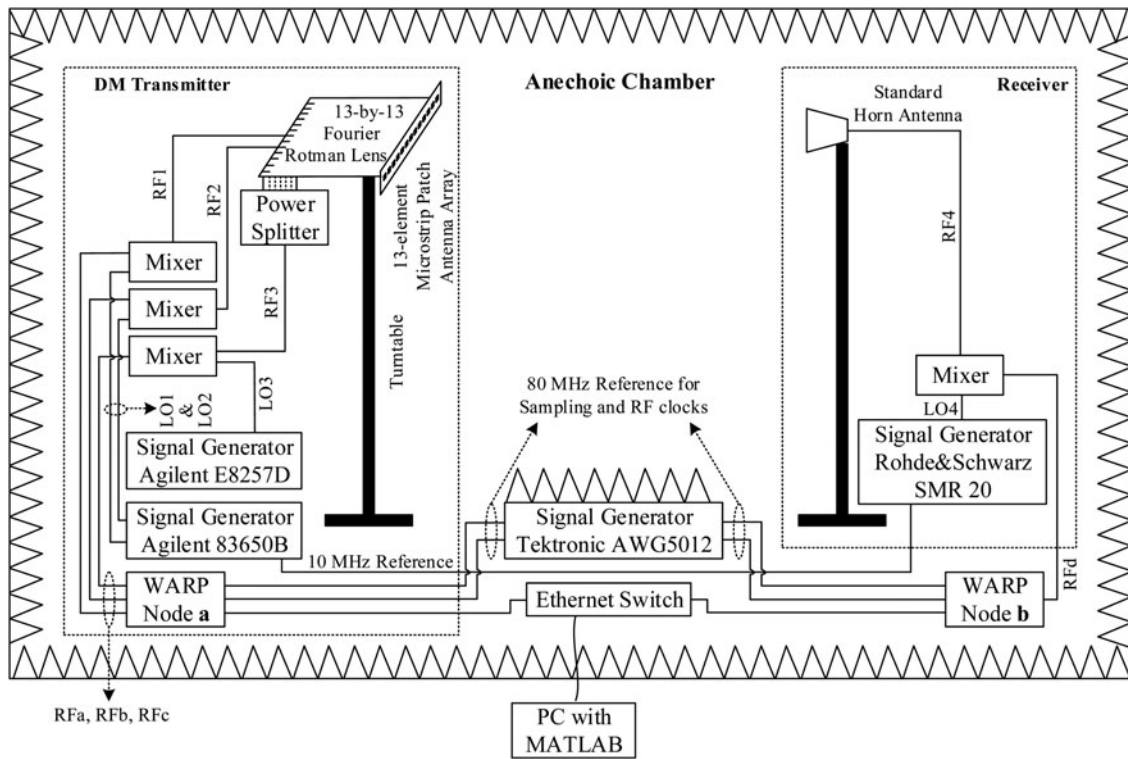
DM Transmitter

Anechoic Chamber

Receiver

13-by-13 Fourier Rotman Lens

13-element Microstrip Patch Antenna Array

Standard Horn Antenna

RF1

RF2

Power Splitter

RF4

Mixer

Mixer

RF3

Mixer

Turntable

LO1 & LO2

LO3

Signal Generator Agilent E8257D

80 MHz Reference for Sampling and RF clocks

Mixer

LO4

Signal Generator Rohde&Schwarz SMR 20

Signal Generator Agilent 83650B

Signal Generator Tektronic AWG5012

10 MHz Reference

WARP Node **a**

Ethernet Switch

WARP Node **b**

RFd

RFa, RFb, RFc

PC with MATLAB